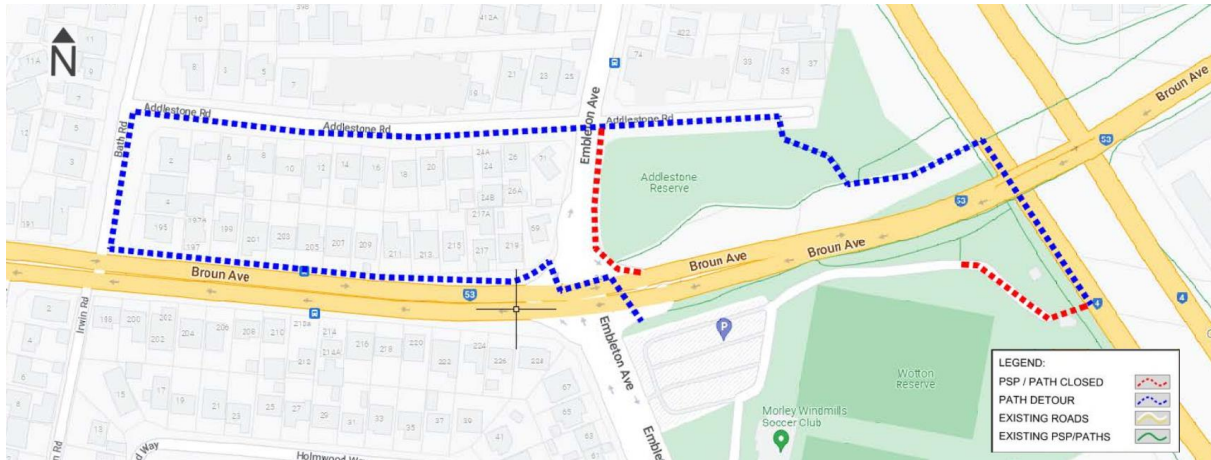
N

Addlestone Rd

Addlestone Rd

Addlestone Rd

Bath Rd

Embleton Ave

Broun Ave

Addlestone Reserve

Broun Ave

Broun Ave

Broun Ave

53

53

53

4

4

Irwin Rd

Embleton Ave

Embl

P

Wotton Reserve

Morley Windmills Soccer Club

Holmwood W

d Way

10, 3, 5, 7, 11, 9, 11A, 12, 5, 3, 21, 23, 25, 19, 74, 422, 33, 35, 37, 4, 6, 8, 10, 12, 14, 16, 18, 20, 24A, 24, 26, 71, 24B, 26A, 217A, 4, 197A, 195, 197, 199, 201, 203, 205, 207, 209, 211, 213, 215, 217, 219, 69, 191, 198, 200, 202, 202, 204, 206, 208, 210, 218a, 21A, 212, 216, 218, 220, 21AA, 222, 224, 226, 224, 2, 4, 6, 8, 15, 17, 19, 21, 23, 25, 27, 29, 31, 33, 35, 37, 39, 41, 67, 65, 63, 61, 13

LEGEND:
PSP / PATH CLOSED
PATH DETOUR
EXISTING ROADS
EXISTING PSP/PATHS